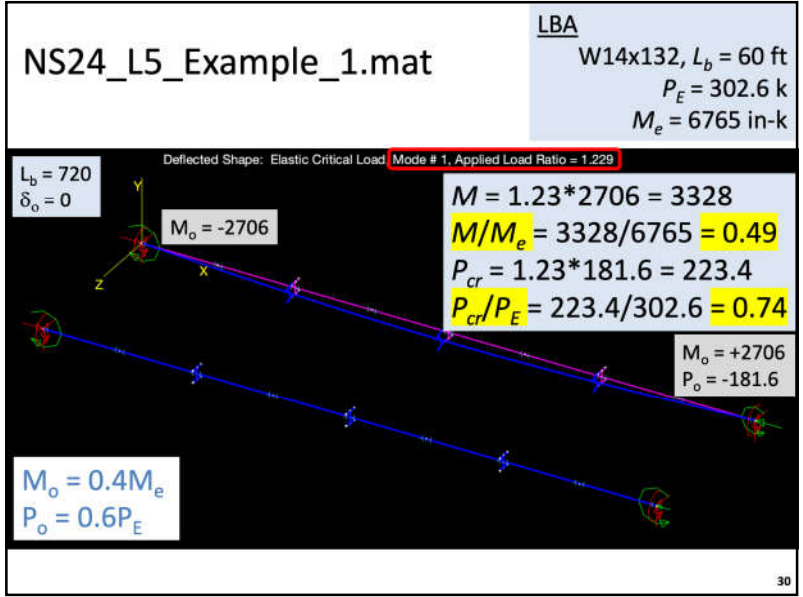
NS24_L5_Example_1.mat

LBA
W14x132, $L_b$ = 60 ft
$P_E$ = 302.6 k
$M_e$ = 6765 in-k

Deflected Shape: Elastic Critical Load Mode # 1, Applied Load Ratio = 1.229

$L_b$ = 720
$\delta_o$ = 0

Y
X
Z

$M_o$ = -2706

$M$ = 1.23*2706 = 3328
$M/M_e$ = 3328/6765 = 0.49
$P_{cr}$ = 1.23*181.6 = 223.4
$P_{cr}/P_E$ = 223.4/302.6 = 0.74

$M_o$ = +2706
$P_o$ = -181.6

$M_o$ = 0.4$M_e$
$P_o$ = 0.6$P_E$

30